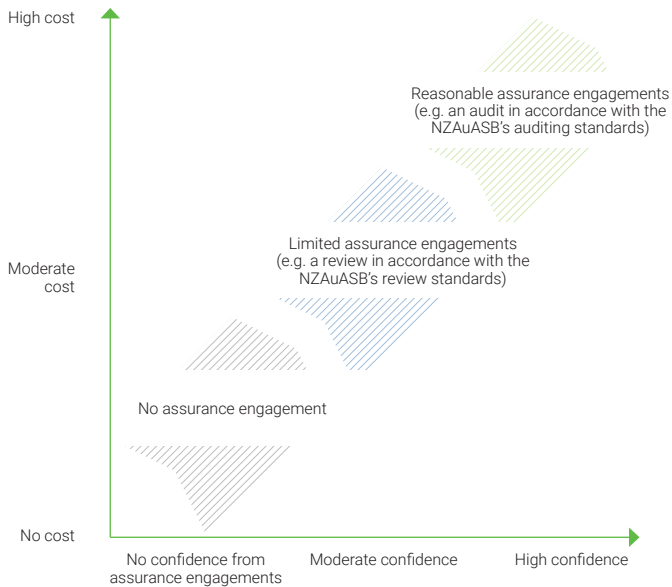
High cost

Moderate cost

No cost

Reasonable assurance engagements (e.g. an audit in accordance with the NZAuASB's auditing standards)

Limited assurance engagements (e.g. a review in accordance with the NZAuASB's review standards)

No assurance engagement

No confidence from assurance engagements

Moderate confidence

High confidence